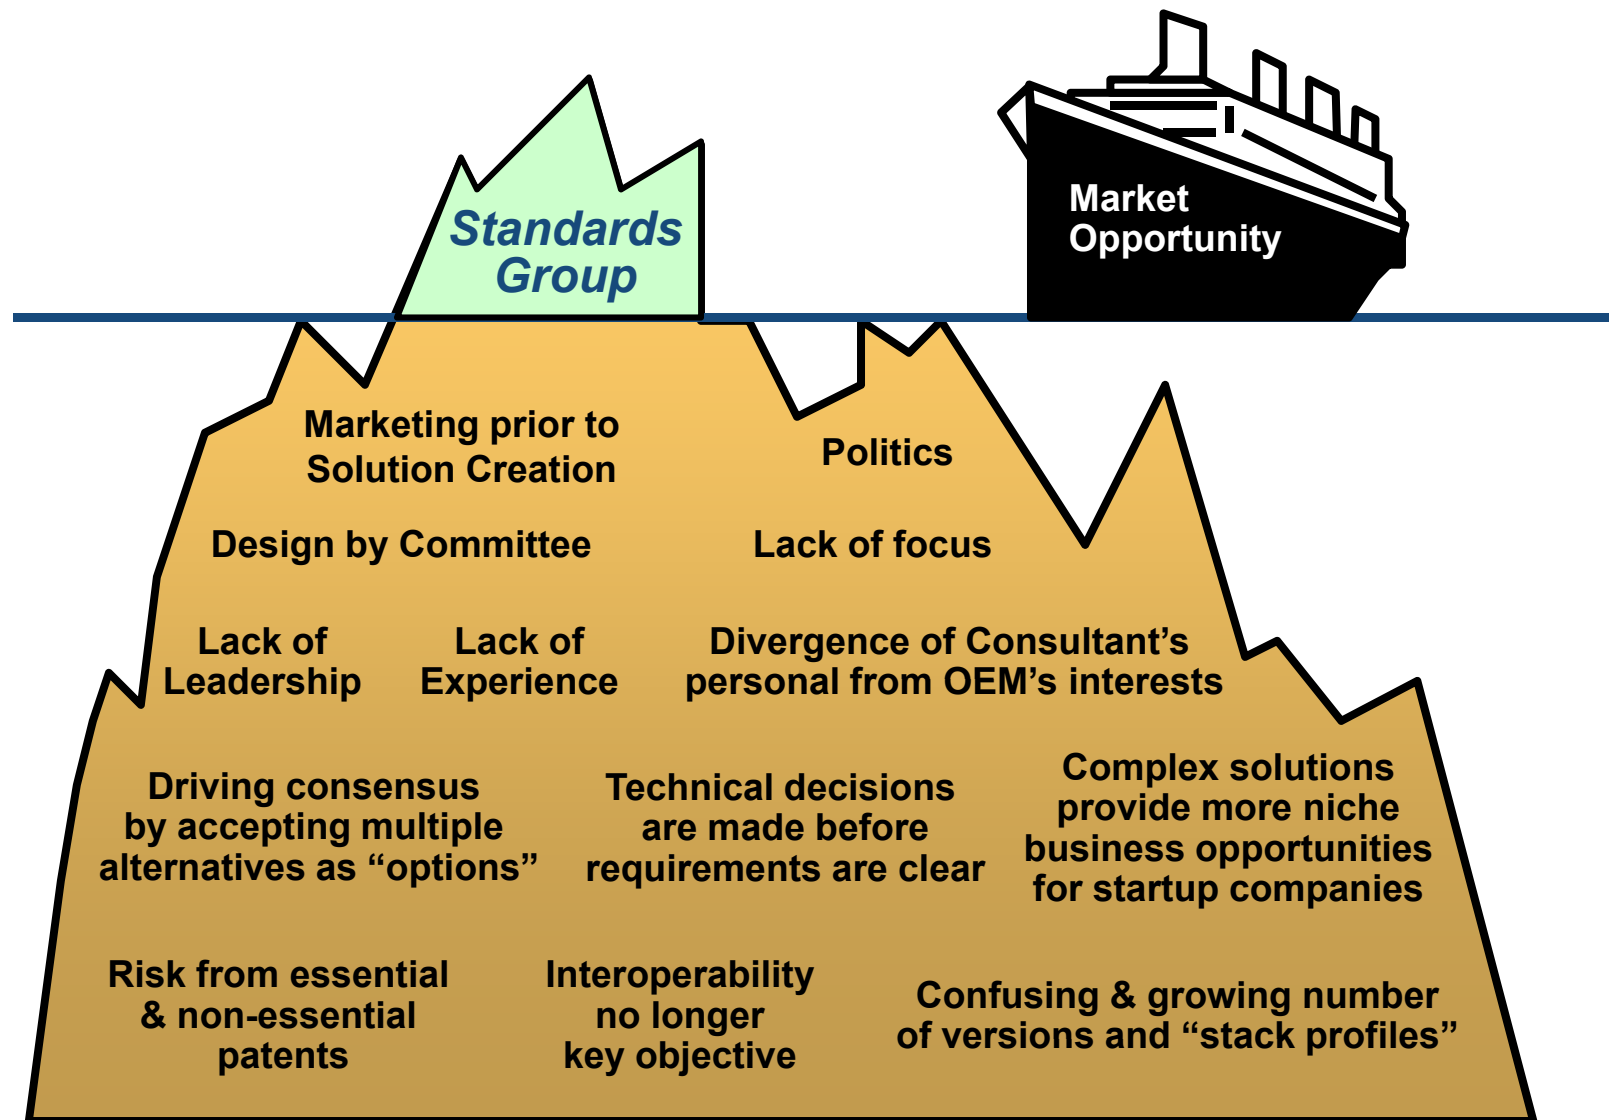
Standards Group

Market Opportunity

Marketing prior to Solution Creation

Politics

Design by Committee

Lack of focus

Lack of Leadership

Lack of Experience

Divergence of Consultant's personal from OEM's interests

Driving consensus by accepting multiple alternatives as "options"

Technical decisions are made before requirements are clear

Complex solutions provide more niche business opportunities for startup companies

Risk from essential & non-essential patents

Interoperability no longer key objective

Confusing & growing number of versions and "stack profiles"